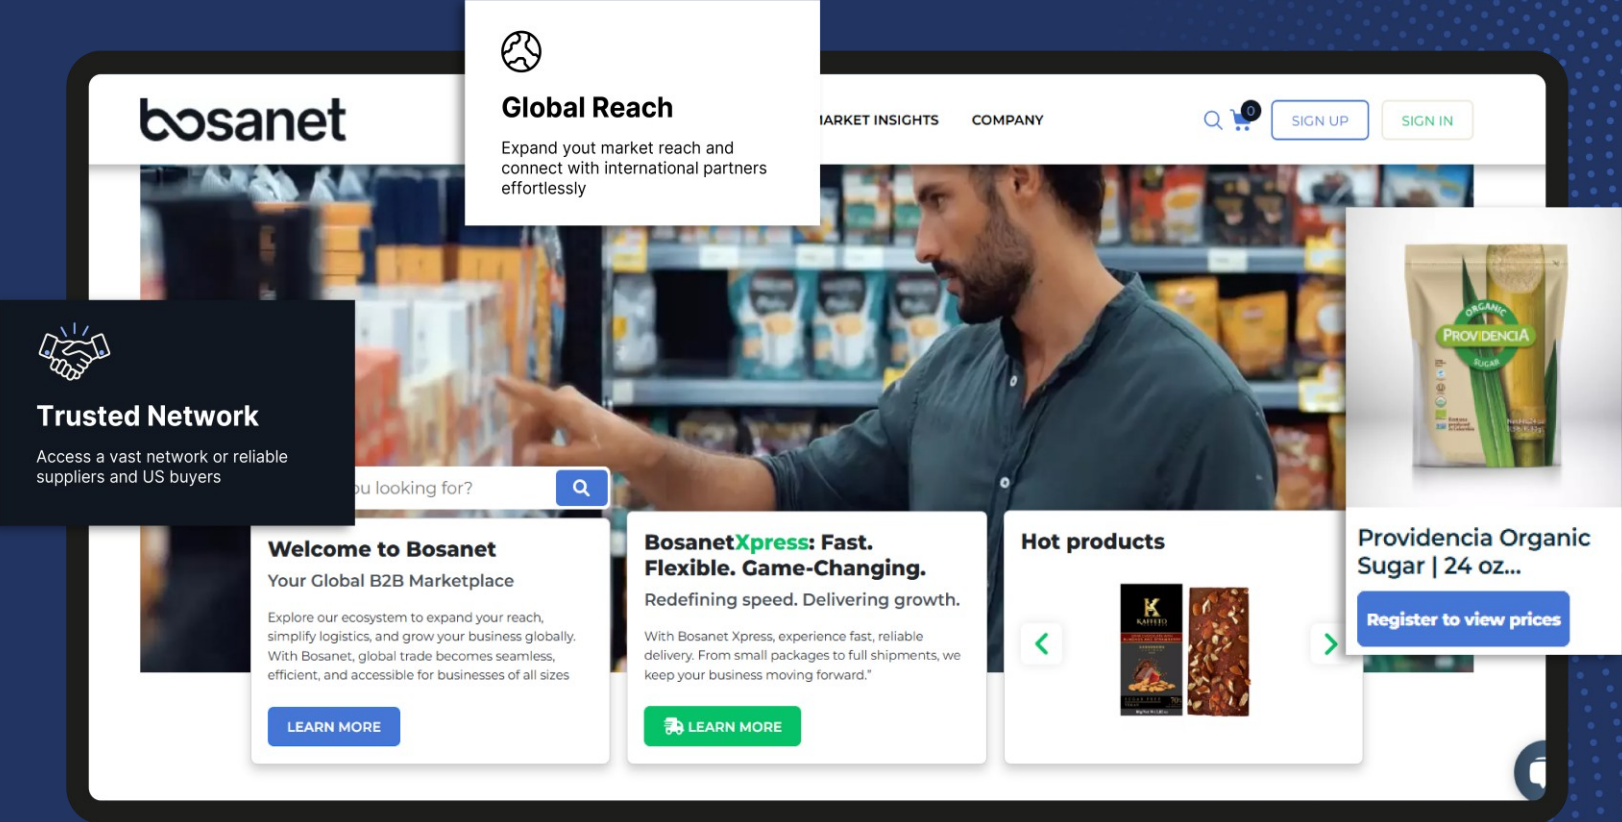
bosanet

Global Reach

Expand yout market reach and connect with international partners effortlessly

ARKET INSIGHTS COMPANY

0

SIGN UP SIGN IN

Trusted Network

Access a vast network or reliable suppliers and US buyers

u looking for?

Welcome to Bosanet

Your Global B2B Marketplace

Explore our ecosystem to expand your reach, simplify logistics, and grow your business globally. With Bosanet, global trade becomes seamless, efficient, and accessible for businesses of all sizes

LEARN MORE

BosanetXpress: Fast. Flexible. Game-Changing.

Redefining speed. Delivering growth.

With Bosanet Xpress, experience fast, reliable delivery. From small packages to full shipments, we keep your business moving forward."

LEARN MORE

Hot products

ORGANIC PROVIDENCIA SUGAR

Providencia Organic Sugar | 24 oz...

Register to view prices